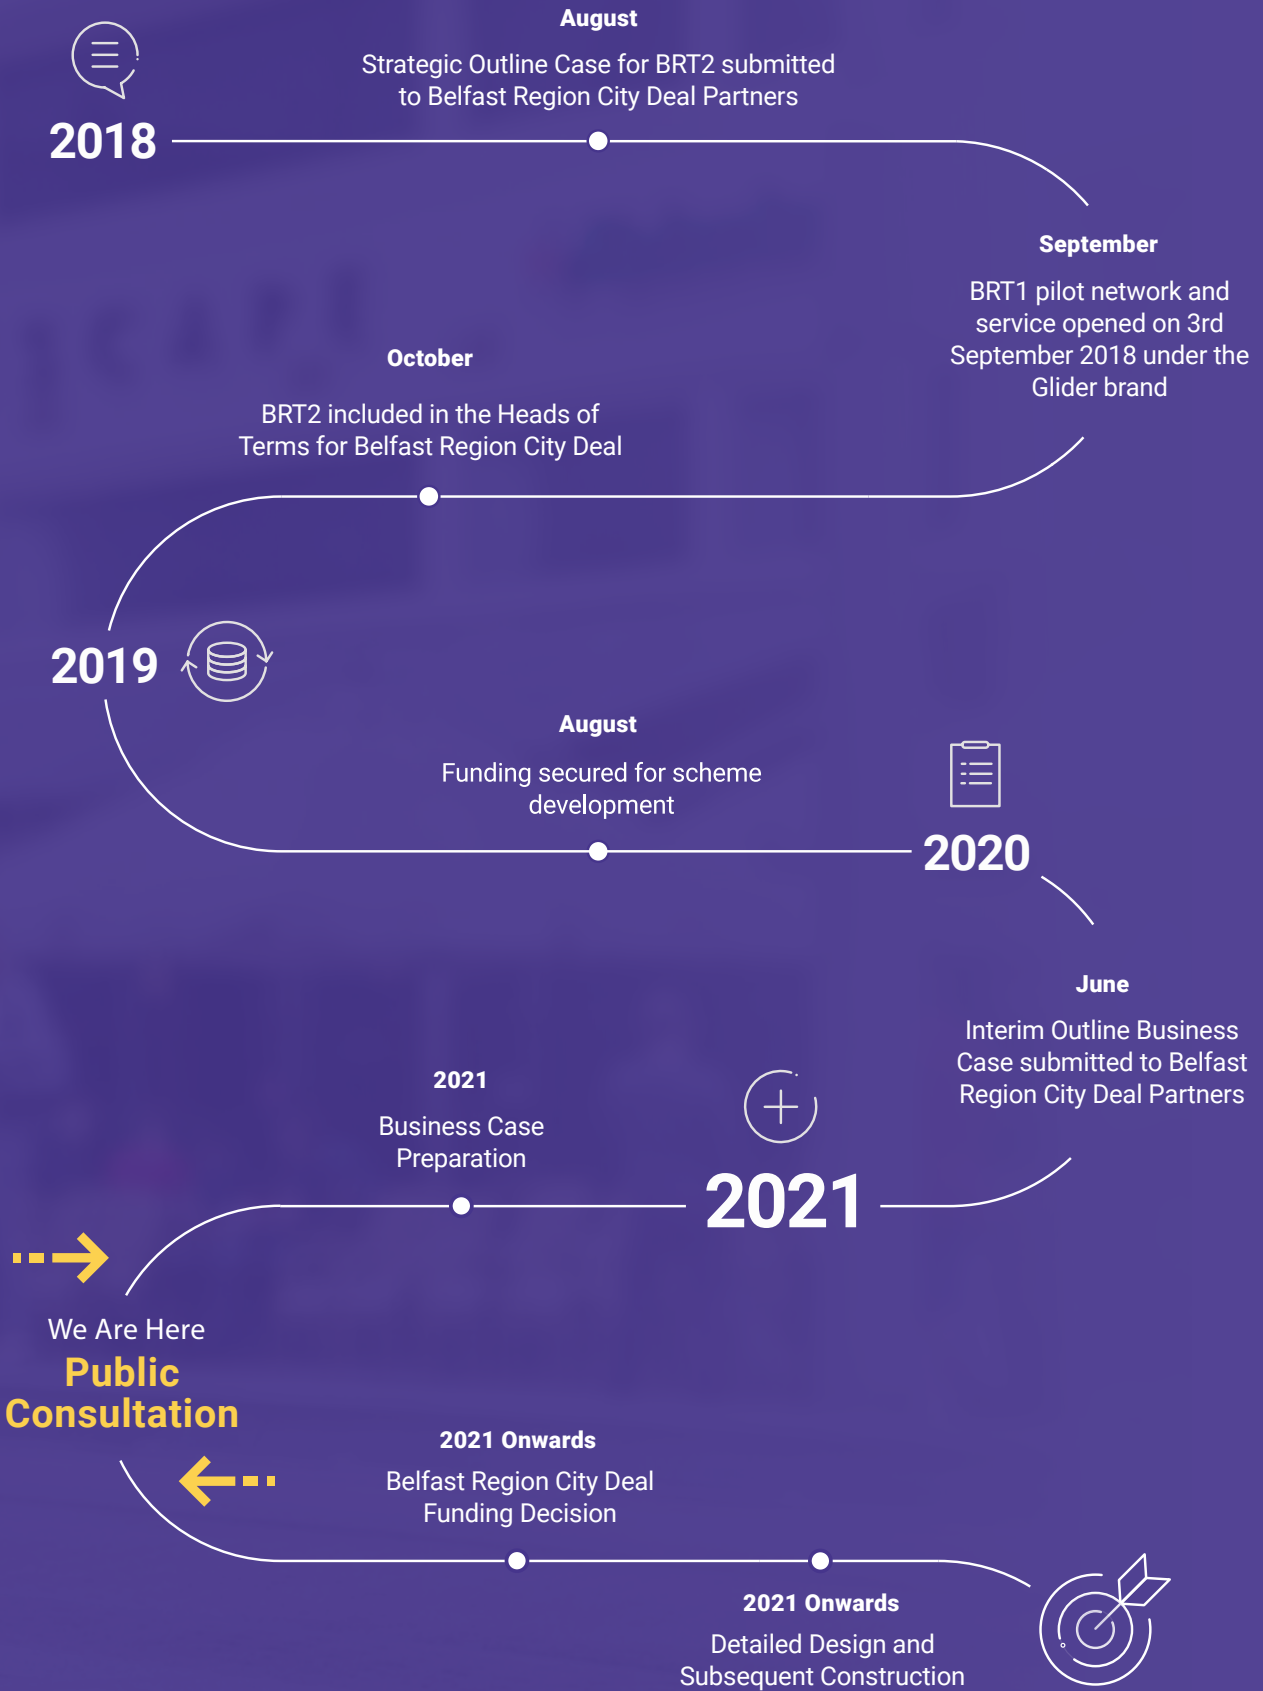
2018

August

Strategic Outline Case for BRT2 submitted to Belfast Region City Deal Partners

September

BRT1 pilot network and service opened on 3rd September 2018 under the Glider brand

October

BRT2 included in the Heads of Terms for Belfast Region City Deal

2019

August

Funding secured for scheme development

2020

June

Interim Outline Business Case submitted to Belfast Region City Deal Partners

2021

Business Case Preparation

2021

We Are Here
Public Consultation

2021 Onwards

Belfast Region City Deal Funding Decision

2021 Onwards

Detailed Design and Subsequent Construction